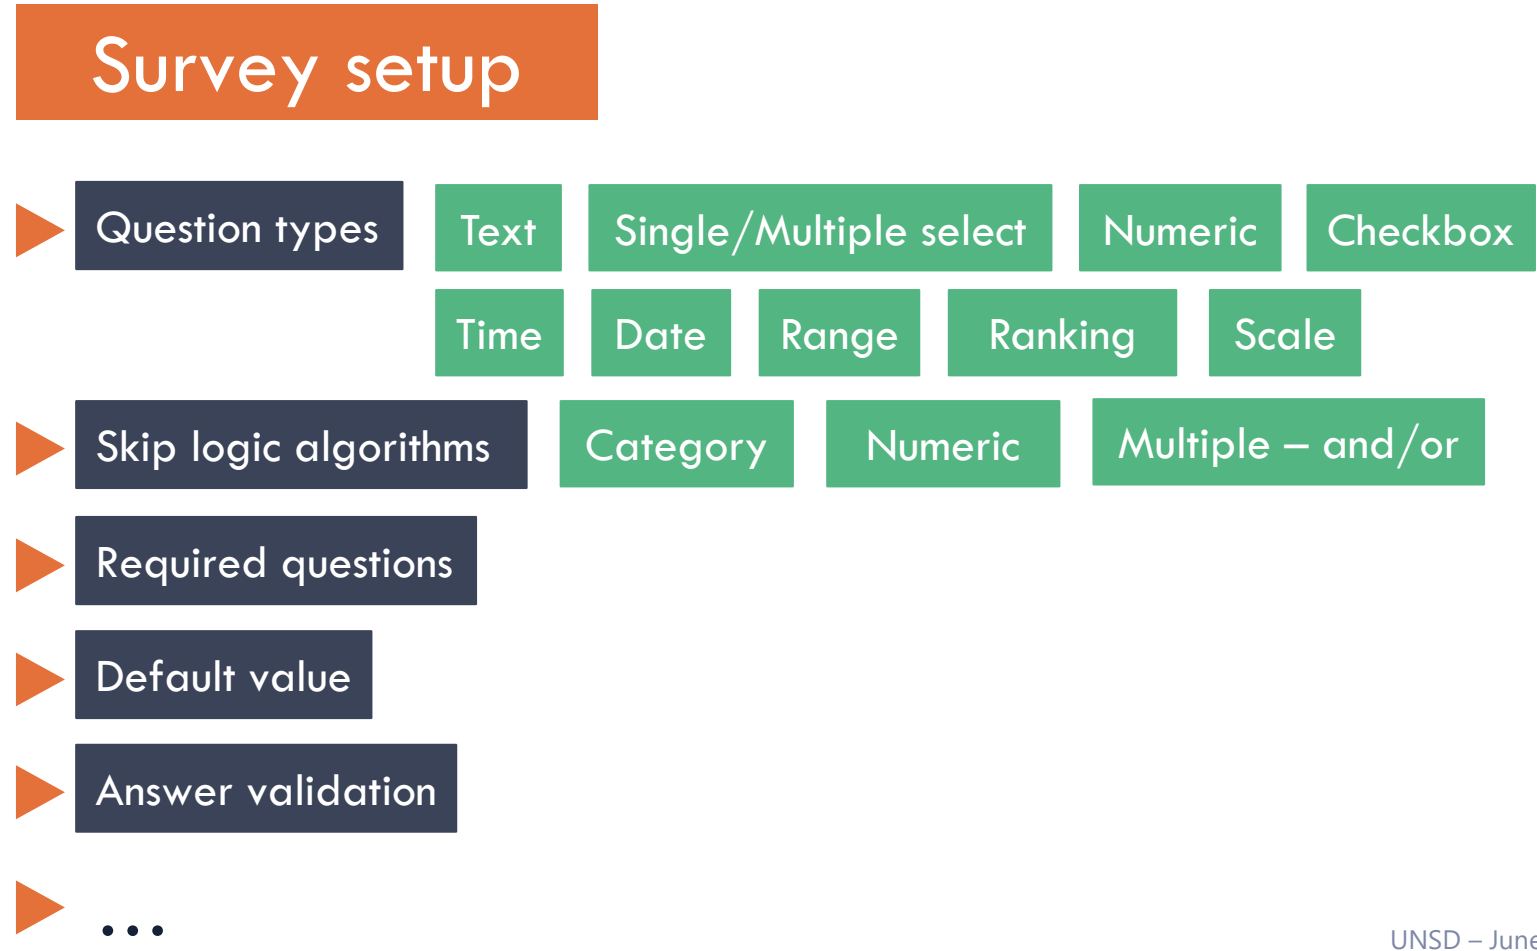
Survey setup

Question types

Text

Single/Multiple select

Numeric

Checkbox

Time

Date

Range

Ranking

Scale

Skip logic algorithms

Category

Numeric

Multiple – and/or

Required questions

Default value

Answer validation

...

UNSD – June